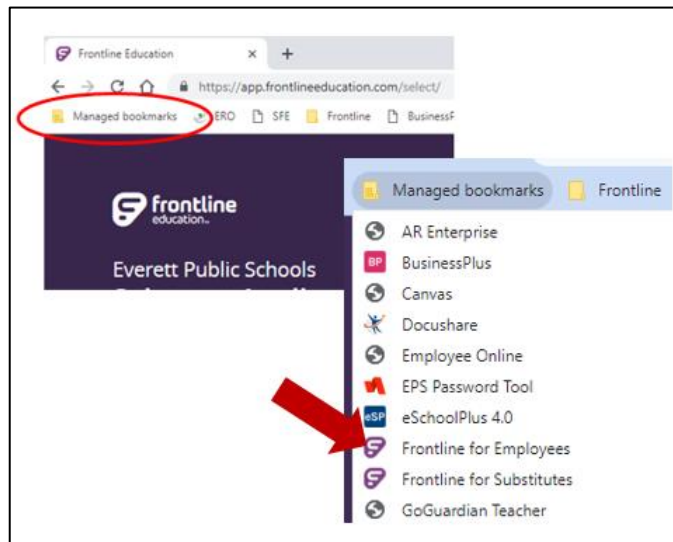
Frontline Education ×  +

https://app.frontlineeducation.com/select/

Managed bookmarks  ERO  SFE  Frontline  BusinessF

frontline education

Everett Public Schools

Managed bookmarks  Frontline

AR Enterprise
BP BusinessPlus
Canvas
Docushare
Employee Online
EPS Password Tool
eSP eSchoolPlus 4.0
Frontline for Employees
Frontline for Substitutes
GoGuardian Teacher